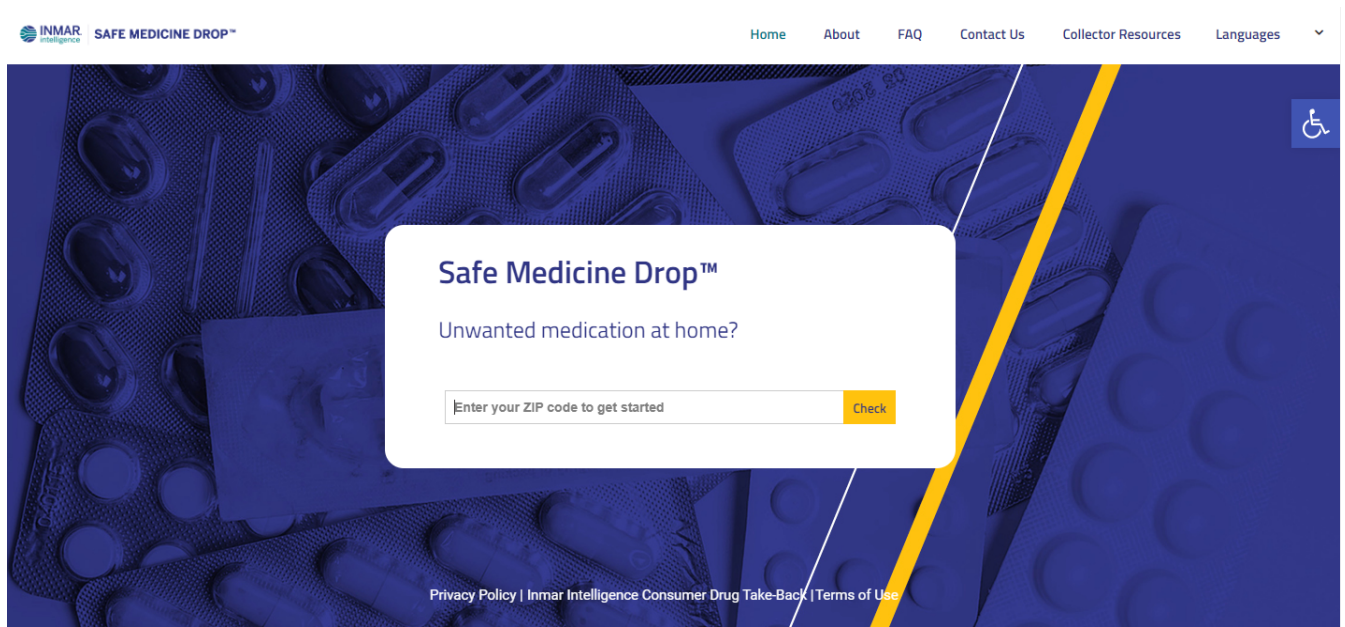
INMAR intelligence | SAFE MEDICINE DROP™

Home About FAQ Contact Us Collector Resources Languages

Safe Medicine Drop™

Unwanted medication at home?

Enter your ZIP code to get started

Check

Privacy Policy | Inmar Intelligence Consumer Drug Take-Back | Terms of Use